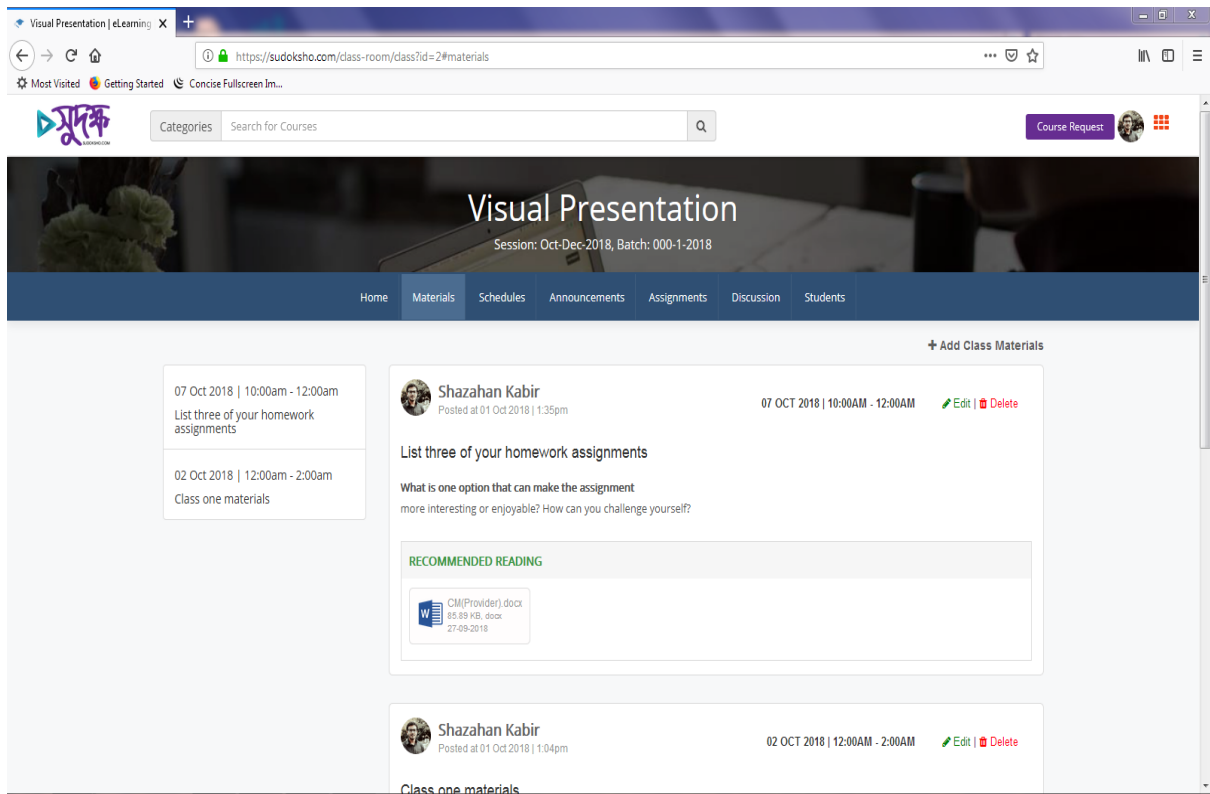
Visual Presentation | eLearning

https://sudoksho.com/class-room/class?id=2#materials

Most Visited Getting Started Concise Fullscreen Im...

সুদক্ষ
SUDOKSHO.COM

Categories Search for Courses

Course Request

Visual Presentation

Session: Oct-Dec-2018, Batch: 000-1-2018

Home Materials Schedules Announcements Assignments Discussion Students

+ Add Class Materials

07 Oct 2018 | 10:00am - 12:00am
List three of your homework assignments

02 Oct 2018 | 12:00am - 2:00am
Class one materials

Shazahan Kabir
Posted at 01 Oct 2018 | 1:35pm

07 OCT 2018 | 10:00AM - 12:00AM

Edit | Delete

List three of your homework assignments

What is one option that can make the assignment more interesting or enjoyable? How can you challenge yourself?

RECOMMENDED READING

CM(Provider).docx
85.89 KB, docx
27-09-2018

Shazahan Kabir
Posted at 01 Oct 2018 | 1:04pm

02 OCT 2018 | 12:00AM - 2:00AM

Edit | Delete

Class one materials